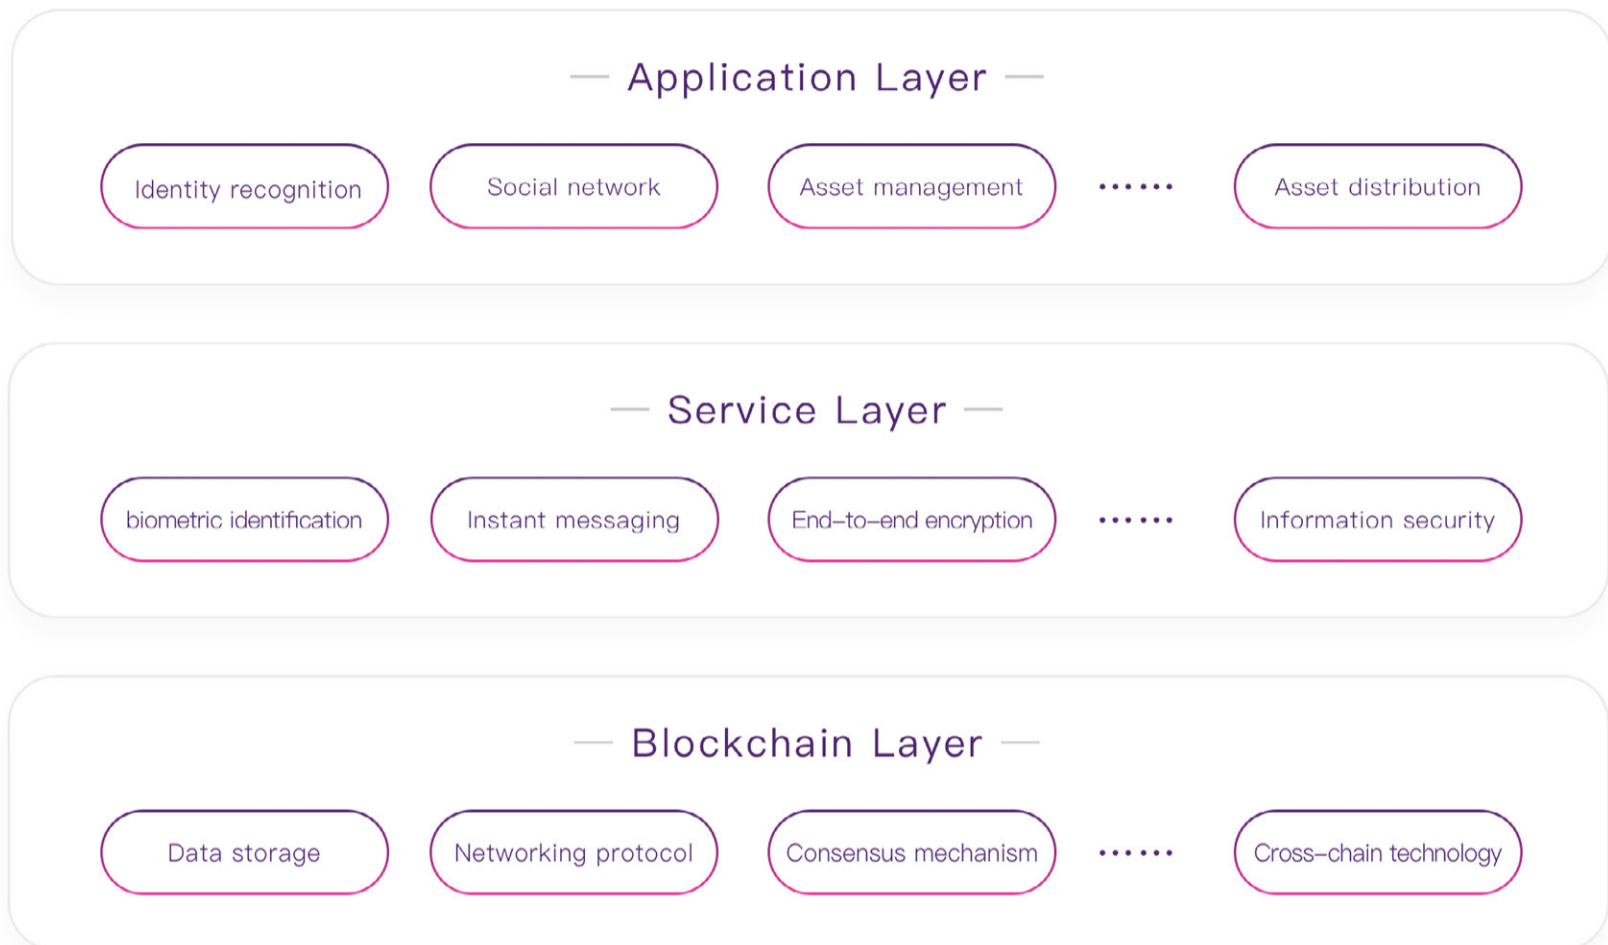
Application Layer

Identity recognition

Social network

Asset management

······

Asset distribution

Service Layer

biometric identification

Instant messaging

End–to–end encryption

······

Information security

Blockchain Layer

Data storage

Networking protocol

Consensus mechanism

······

Cross–chain technology